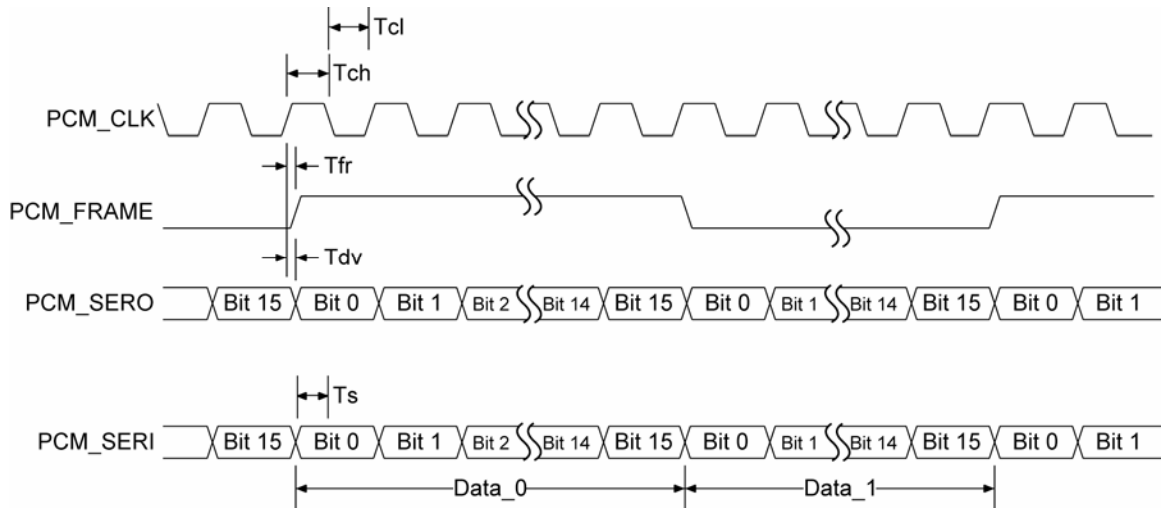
Tcl

Tch

PCM_CLK

Tfr

PCM_FRAME

Tdv

PCM_SERO Bit 15 Bit 0 Bit 1 Bit 2 Bit 14 Bit 15 Bit 0 Bit 1 Bit 14 Bit 15 Bit 0 Bit 1

Ts

PCM_SERI Bit 15 Bit 0 Bit 1 Bit 2 Bit 14 Bit 15 Bit 0 Bit 1 Bit 14 Bit 15 Bit 0 Bit 1

Data_0 Data_1